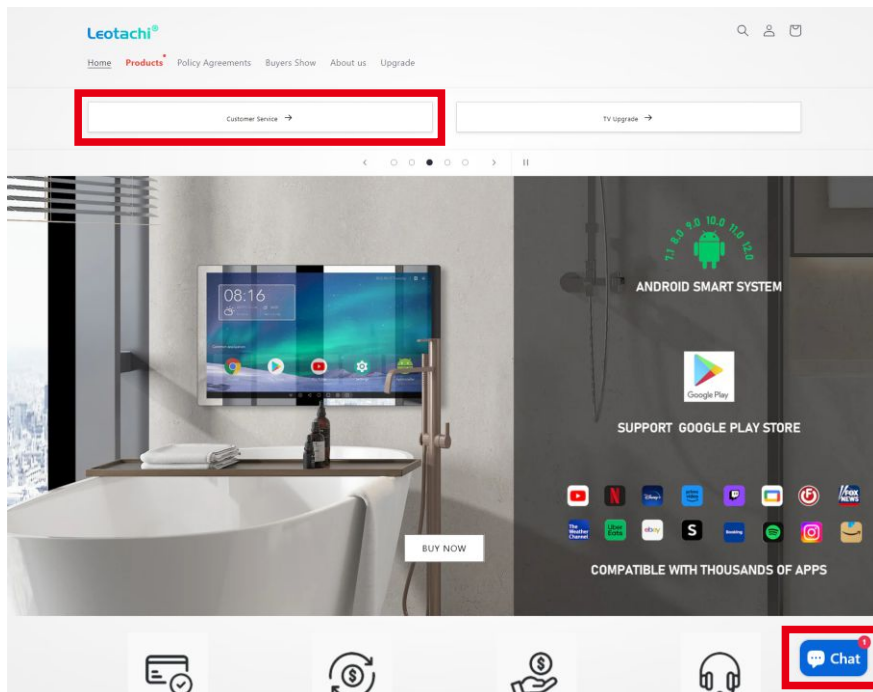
Leotachi®

Home Products Policy Agreements Buyers Show About us Upgrade

Customer Service →

TV Upgrade →

08:16

7.1 8.0 9.0 10.0 11.0 12.0

ANDROID SMART SYSTEM

Google Play

SUPPORT GOOGLE PLAY STORE

COMPATIBLE WITH THOUSANDS OF APPS

BUY NOW

Chat

1